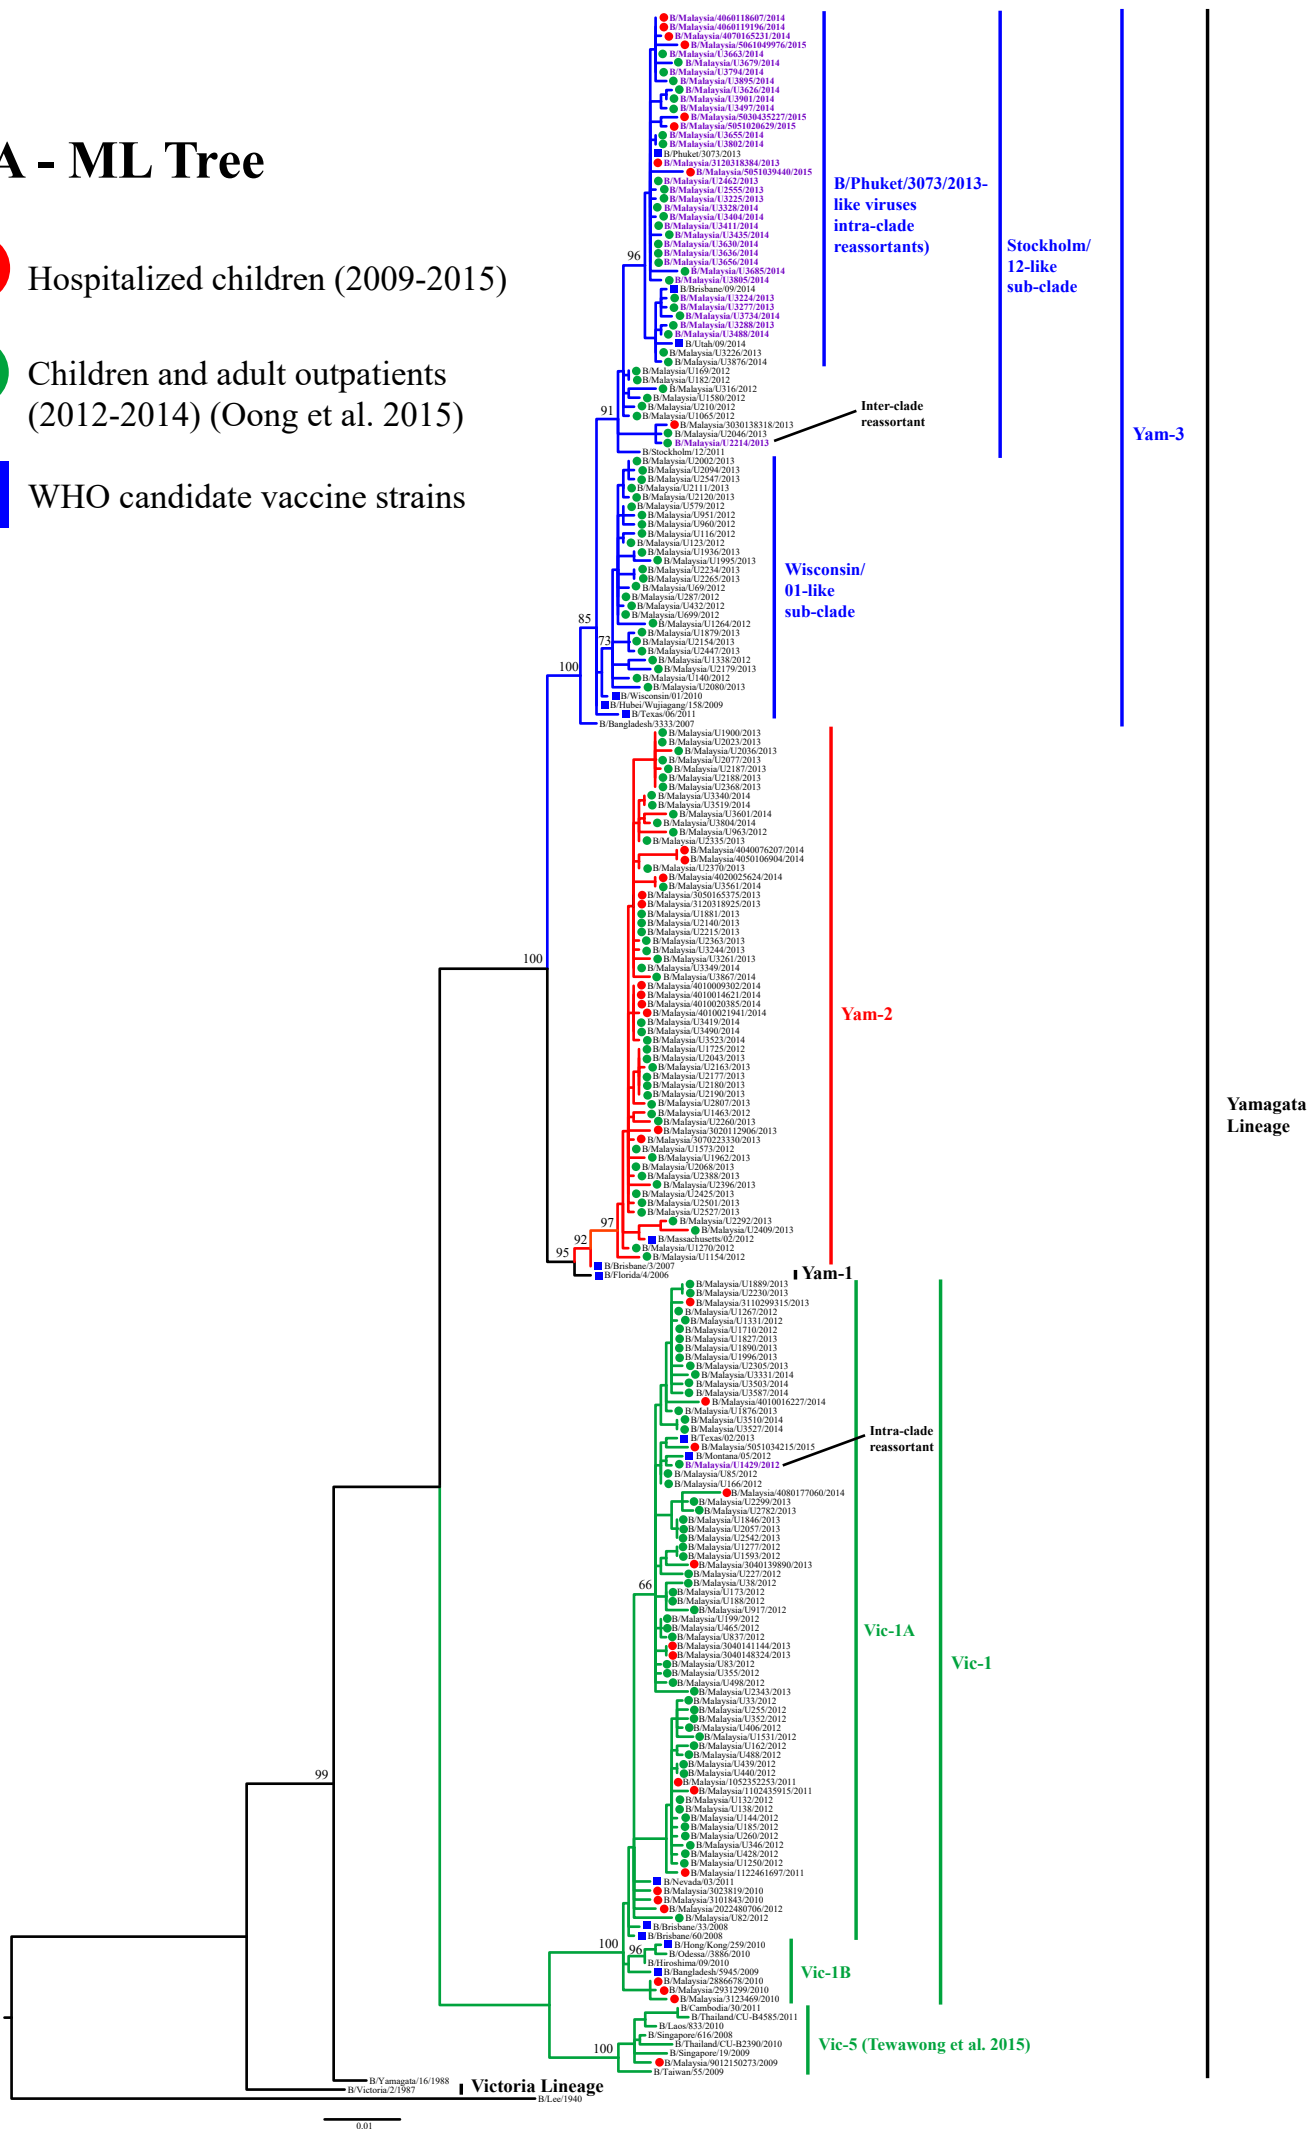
A - ML Tree

Hospitalized children (2009-2015)

Children and adult outpatients (2012-2014) (Oong et al. 2015)

WHO candidate vaccine strains

B/Malaysia/4060118607/2014
B/Malaysia/4060119196/2014
B/Malaysia/4070165231/2014
B/Malaysia/5061049976/2015
B/Malaysia/U3663/2014
B/Malaysia/U3679/2014
B/Malaysia/U3794/2014
B/Malaysia/U3895/2014
B/Malaysia/U3626/2014
B/Malaysia/U3901/2014
B/Malaysia/U3497/2014
B/Malaysia/5030435227/2015
B/Malaysia/5051020629/2015
B/Malaysia/U3655/2014
B/Malaysia/U3802/2014
B/Phuket/3073/2013
B/Malaysia/3120318384/2013
B/Malaysia/5051039440/2015
B/Malaysia/U2462/2013
B/Malaysia/U2555/2013
B/Malaysia/U3225/2013
B/Malaysia/U3328/2014
B/Malaysia/U3404/2014
B/Malaysia/U3411/2014
B/Malaysia/U3435/2014
B/Malaysia/U3630/2014
B/Malaysia/U3636/2014
B/Malaysia/U3656/2014
96
B/Malaysia/U3685/2014
B/Malaysia/U3805/2014
B/Brisbane/09/2014
B/Malaysia/U3224/2013
B/Malaysia/U3277/2013
B/Malaysia/U3734/2014
B/Malaysia/U3288/2013
B/Malaysia/U3488/2014
B/Utah/09/2014
B/Malaysia/U3226/2013
B/Malaysia/U3876/2014
B/Malaysia/U169/2012
B/Malaysia/U182/2012
B/Malaysia/U316/2012
B/Malaysia/U1580/2012
91
B/Malaysia/U210/2012
B/Malaysia/U1065/2012
B/Malaysia/3030138318/2013
B/Malaysia/U2046/2013
B/Malaysia/U2214/2013
B/Stockholm/12/2011
B/Malaysia/U2002/2013
B/Malaysia/U2094/2013
B/Malaysia/U2547/2013
B/Malaysia/U2111/2013
B/Malaysia/U2120/2013
B/Malaysia/U579/2012
B/Malaysia/U951/2012
B/Malaysia/U960/2012
B/Malaysia/U116/2012
B/Malaysia/U123/2012
B/Malaysia/U1936/2013
B/Malaysia/U1995/2013
B/Malaysia/U2234/2013
B/Malaysia/U2265/2013
B/Malaysia/U69/2012
B/Malaysia/U287/2012
B/Malaysia/U432/2012
B/Malaysia/U699/2012
85
B/Malaysia/U1264/2012
B/Malaysia/U1879/2013
73
B/Malaysia/U2154/2013
B/Malaysia/U2447/2013
100
B/Malaysia/U1338/2012
B/Malaysia/U2179/2013
B/Malaysia/U140/2012
B/Malaysia/U2080/2013
B/Wisconsin/01/2010
B/Hubei/Wujiagang/158/2009
B/Texas/06/2011
B/Bangladesh/3333/2007

B/Phuket/3073/2013-like viruses intra-clade reassortants)

Stockholm/ 12-like sub-clade

Inter-clade reassortant

Yam-3

Wisconsin/ 01-like sub-clade

B/Malaysia/U1900/2013
B/Malaysia/U2023/2013
B/Malaysia/U2036/2013
B/Malaysia/U2077/2013
B/Malaysia/U2187/2013
B/Malaysia/U2188/2013
B/Malaysia/U2368/2013
B/Malaysia/U3340/2014
B/Malaysia/U3519/2014
B/Malaysia/U3601/2014
B/Malaysia/U3804/2014
B/Malaysia/U963/2012
B/Malaysia/U2335/2013
B/Malaysia/4040076207/2014
B/Malaysia/4050106904/2014
B/Malaysia/U2370/2013
B/Malaysia/4020025624/2014
B/Malaysia/U3561/2014
B/Malaysia/3050165375/2013
B/Malaysia/3120318925/2013
B/Malaysia/U1881/2013
B/Malaysia/U2140/2013
B/Malaysia/U2215/2013
B/Malaysia/U2363/2013
B/Malaysia/U3244/2013
B/Malaysia/U3261/2013
100
B/Malaysia/U3349/2014
B/Malaysia/U3867/2014
B/Malaysia/4010009302/2014
B/Malaysia/4010014621/2014
B/Malaysia/4010020385/2014
B/Malaysia/4010021941/2014
B/Malaysia/U3419/2014
B/Malaysia/U3490/2014
B/Malaysia/U3523/2014
B/Malaysia/U1725/2012
B/Malaysia/U2043/2013
B/Malaysia/U2163/2013
B/Malaysia/U2177/2013
B/Malaysia/U2180/2013
B/Malaysia/U2190/2013
B/Malaysia/U2807/2013
B/Malaysia/U1463/2012
B/Malaysia/U2260/2013
B/Malaysia/3020112906/2013
B/Malaysia/3070223330/2013
B/Malaysia/U1573/2012
B/Malaysia/U1962/2013
B/Malaysia/U2068/2013
B/Malaysia/U2388/2013
B/Malaysia/U2396/2013
B/Malaysia/U2425/2013
B/Malaysia/U2501/2013
B/Malaysia/U2527/2013
97
B/Malaysia/U2292/2013
B/Malaysia/U2409/2013
92
B/Massachusetts/02/2012
95
B/Malaysia/U1270/2012
B/Malaysia/U1154/2012
B/Brisbane/3/2007
B/Florida/4/2006

Yam-2

Yam-1

Yamagata Lineage

B/Malaysia/U1889/2013
B/Malaysia/U2230/2013
B/Malaysia/3110299315/2013
B/Malaysia/U1267/2012
B/Malaysia/U1331/2012
B/Malaysia/U1710/2012
B/Malaysia/U1827/2013
B/Malaysia/U1890/2013
B/Malaysia/U1996/2013
B/Malaysia/U2305/2013
B/Malaysia/U3331/2014
B/Malaysia/U3503/2014
B/Malaysia/U3587/2014
B/Malaysia/4010016227/2014
B/Malaysia/U1876/2013
B/Malaysia/U3510/2014
B/Malaysia/U3527/2014
B/Texas/02/2013
B/Malaysia/5051034215/2015
B/Montana/05/2012
B/Malaysia/U1429/2012
B/Malaysia/U85/2012
B/Malaysia/U166/2012
B/Malaysia/4080177060/2014
B/Malaysia/U2299/2013
B/Malaysia/U2782/2013
B/Malaysia/U1846/2013
B/Malaysia/U2057/2013
B/Malaysia/U2542/2013
B/Malaysia/U1277/2012
B/Malaysia/U1593/2012
B/Malaysia/3040139890/2013
B/Malaysia/U227/2012
66
B/Malaysia/U38/2012
B/Malaysia/U173/2012
B/Malaysia/U188/2012
B/Malaysia/U917/2012
B/Malaysia/U199/2012
B/Malaysia/U465/2012
B/Malaysia/U837/2012
B/Malaysia/3040141144/2013
B/Malaysia/3040148324/2013
B/Malaysia/U83/2012
B/Malaysia/U355/2012
B/Malaysia/U498/2012
B/Malaysia/U2343/2013
B/Malaysia/U33/2012
B/Malaysia/U255/2012
B/Malaysia/U352/2012
B/Malaysia/U406/2012
B/Malaysia/U1531/2012
B/Malaysia/U162/2012
B/Malaysia/U488/2012
B/Malaysia/U439/2012
B/Malaysia/U440/2012
99
B/Malaysia/1052352253/2011
B/Malaysia/1102435915/2011
B/Malaysia/U132/2012
B/Malaysia/U138/2012
B/Malaysia/U144/2012
B/Malaysia/U185/2012
B/Malaysia/U260/2012
B/Malaysia/U346/2012
B/Malaysia/U428/2012
B/Malaysia/U1250/2012
B/Malaysia/1122461697/2011
B/Nevada/03/2011
B/Malaysia/3023819/2010
B/Malaysia/3101843/2010
B/Malaysia/2022480706/2012
B/Malaysia/U82/2012
B/Brisbane/33/2008
B/Brisbane/60/2008
100
B/Hong/Kong/259/2010
96
B/Odessa//3886/2010
B/Hiroshima/09/2010
B/Bangladesh/5945/2009
B/Malaysia/2886678/2010
B/Malaysia/2931299/2010
B/Malaysia/3123469/2010
B/Cambodia/30/2011
B/Thailand/CU-B4585/2011
B/Laos/833/2010
B/Singapore/616/2008
100
B/Thailand/CU-B2390/2010
B/Singapore/19/2009
B/Malaysia/9012150273/2009
B/Taiwan/55/2009
B/Yamagata/16/1988
B/Victoria/2/1987
B/Lee/1940

Intra-clade reassortant

Vic-1A

Vic-1

Vic-1B

Vic-5 (Tewawong et al. 2015)

Victoria Lineage

0.01